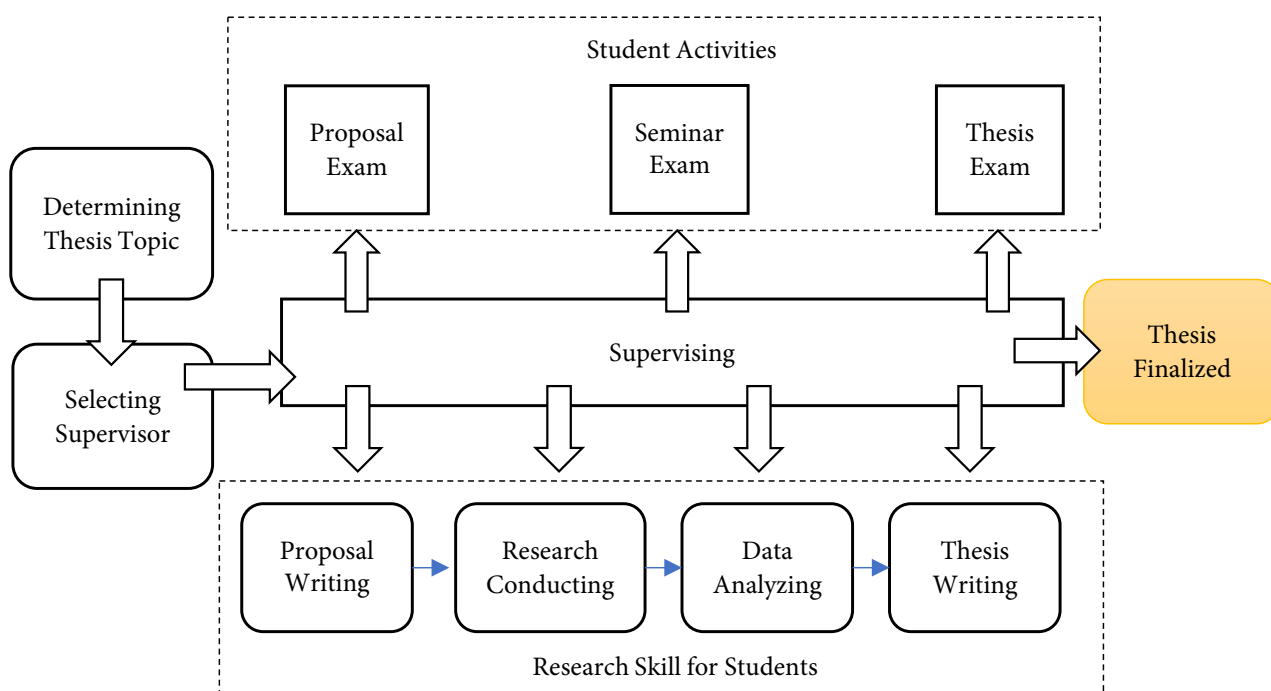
Student Activities

Proposal Exam

Seminar Exam

Thesis Exam

Determining Thesis Topic

Selecting Supervisor

Supervising

Thesis Finalized

Proposal Writing

Research Conducting

Data Analyzing

Thesis Writing

Research Skill for Students